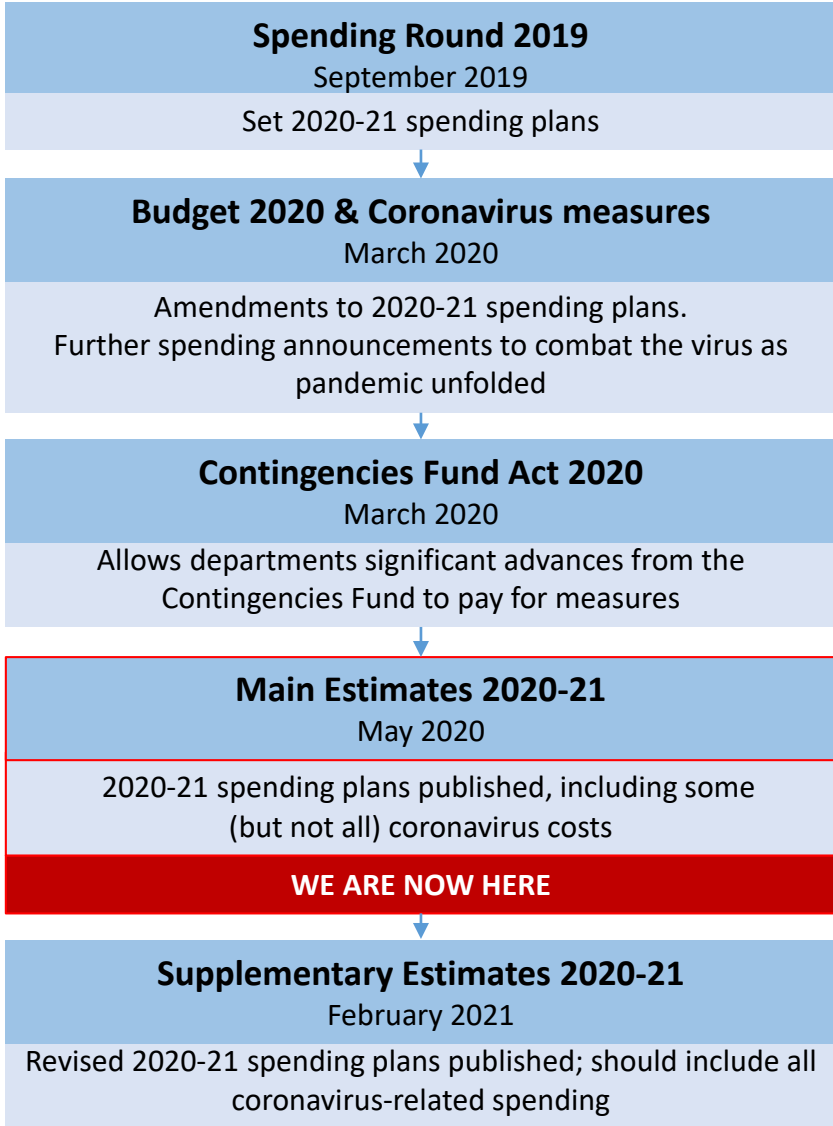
Spending Round 2019
September 2019

Set 2020-21 spending plans

Budget 2020 & Coronavirus measures
March 2020

Amendments to 2020-21 spending plans.
Further spending announcements to combat the virus as pandemic unfolded

Contingencies Fund Act 2020
March 2020

Allows departments significant advances from the Contingencies Fund to pay for measures

Main Estimates 2020-21
May 2020

2020-21 spending plans published, including some (but not all) coronavirus costs

WE ARE NOW HERE

Supplementary Estimates 2020-21
February 2021

Revised 2020-21 spending plans published; should include all coronavirus-related spending